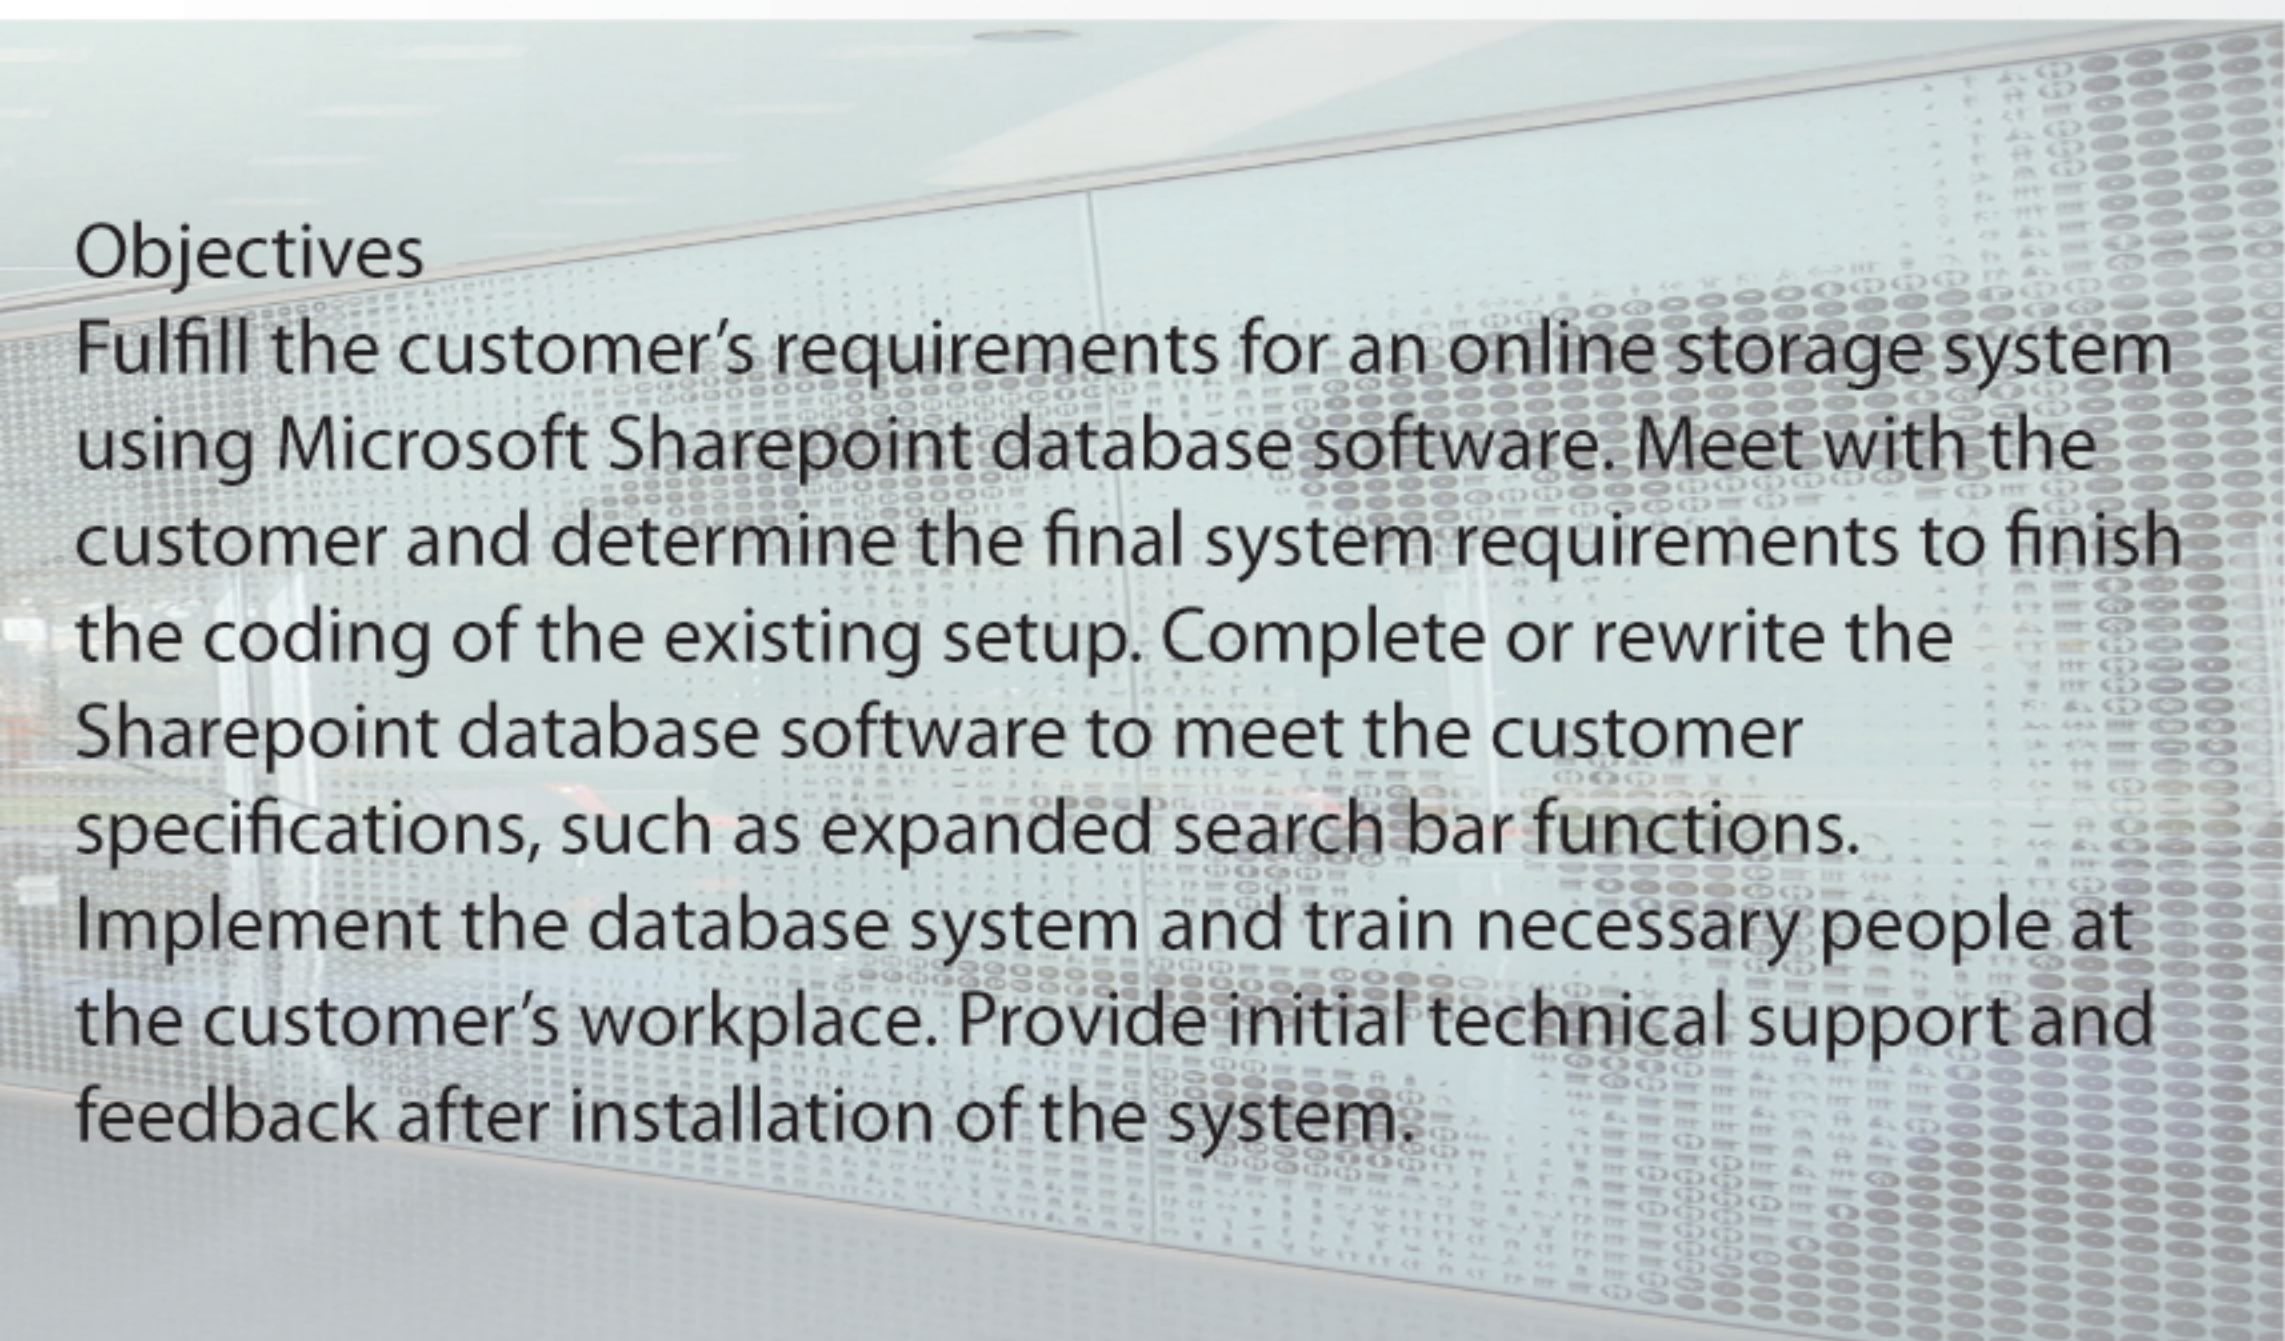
Objectives
Fulfill the customer’s requirements for an online storage system using Microsoft Sharepoint database software. Meet with the customer and determine the final system requirements to finish the coding of the existing setup. Complete or rewrite the Sharepoint database software to meet the customer specifications, such as expanded search bar functions. Implement the database system and train necessary people at the customer’s workplace. Provide initial technical support and feedback after installation of the system.